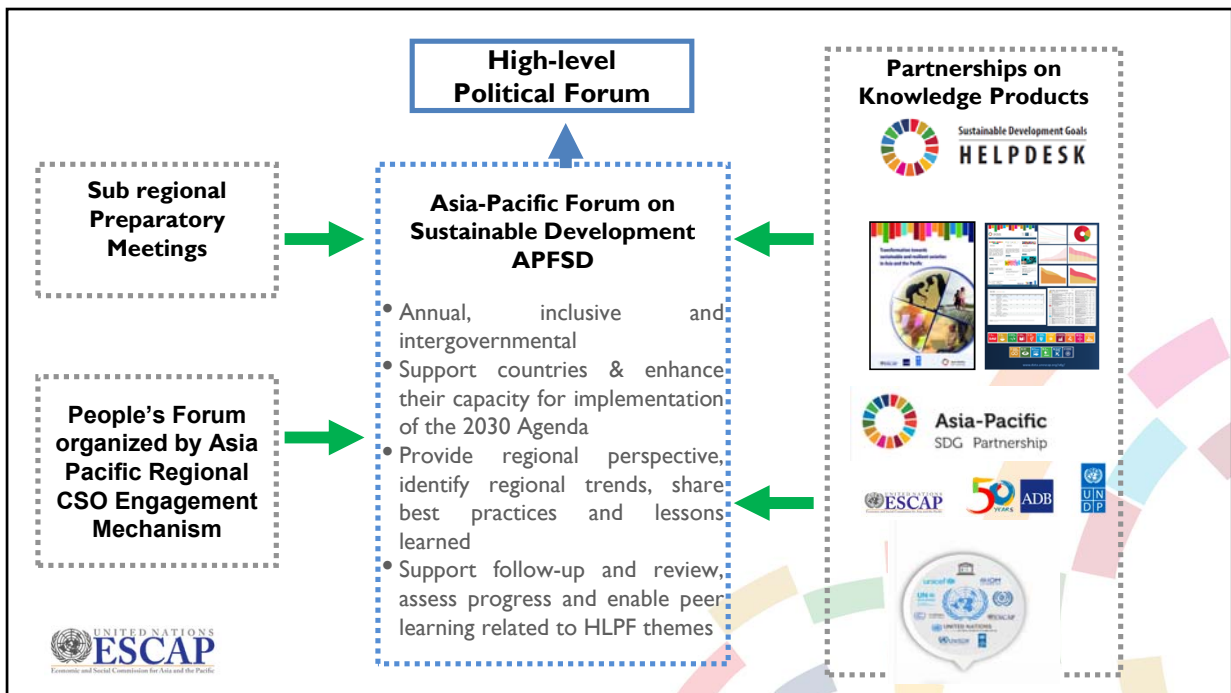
High-level Political Forum

Sub regional Preparatory Meetings

People's Forum organized by Asia Pacific Regional CSO Engagement Mechanism

Asia-Pacific Forum on Sustainable Development APFSD

- Annual, inclusive and intergovernmental
- Support countries & enhance their capacity for implementation of the 2030 Agenda
- Provide regional perspective, identify regional trends, share best practices and lessons learned
- Support follow-up and review, assess progress and enable peer learning related to HLPF themes

Partnerships on Knowledge Products

Sustainable Development Goals HELPDESK

Asia-Pacific SDG Partnership

ESCAP ADB UNDP

UNITED NATIONS ESCAP
Economic and Social Commission for Asia and the Pacific